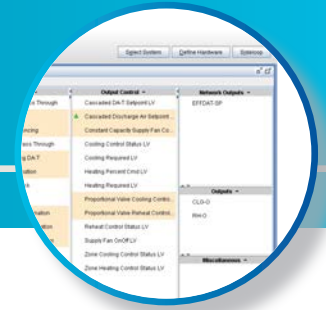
Select System | Define Hardware | Sidescop

Output Control
Cascaded DA-T Setpoint LV
Cascaded Discharge Air Setpoint...
Constant Capacity Supply Fan Co...
Cooling Control Status LV
Cooling Required LV
Heating Percent Cmd LV
Heating Required LV
Proportional Valve Cooling Contro...
Proportional Valve Reheat Control...
Reheat Control Status LV
Supply Fan On/Off LV
Zone Cooling Control Status LV
Zone Heating Control Status LV

Network Outputs
EFFDAT-SP

Outputs
CLG-O
RHt-O

Miscellaneous

e Through
ncing
ss Through
ng DA-T
ation
A
lation
ation
ation